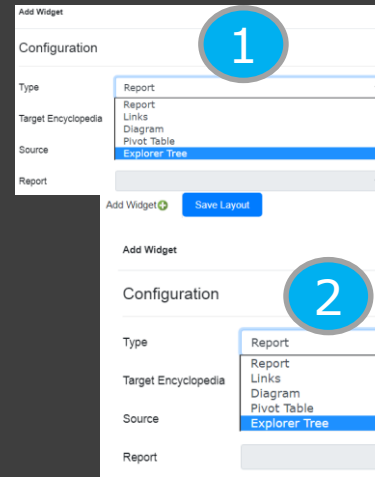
Add Widget

Configuration

1

Type

Report

Report
Links
Diagram
Pivot Table
Explorer Tree

Target Encyclopedia

Source

Report

Add Widget

Save Layout

Add Widget

Configuration

2

Type

Report

Report
Links
Diagram
Pivot Table
Explorer Tree

Target Encyclopedia

Source

Report